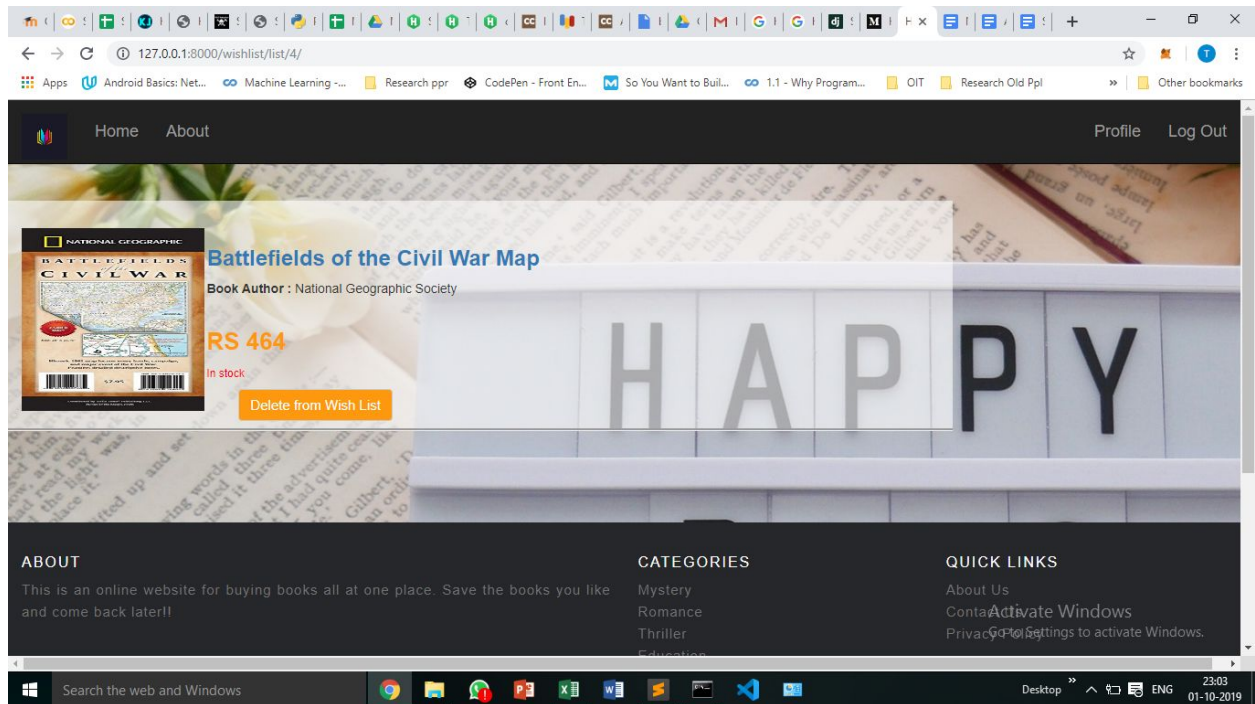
127.0.0.1:8000/wishlist/list/4/

Apps Android Basics: Net... Machine Learning -... Research ppr CodePen - Front En... So You Want to Buil... 1.1 - Why Program... OIT Research Old Ppl » Other bookmarks

Home About Profile Log Out

NATIONAL GEOGRAPHIC
BATTLEFIELDS
CIVIL WAR

Battlefields of the Civil War Map

Book Author : National Geographic Society

RS 464

In stock

Delete from Wish List

HAPPY

ABOUT

This is an online website for buying books all at one place. Save the books you like and come back later!!

CATEGORIES

Mystery
Romance
Thriller
Education

QUICK LINKS

About Us
Contact Us
Privacy Policy

Activate Windows
Go to Settings to activate Windows.

Search the web and Windows

Desktop ENG 23:03 01-10-2019